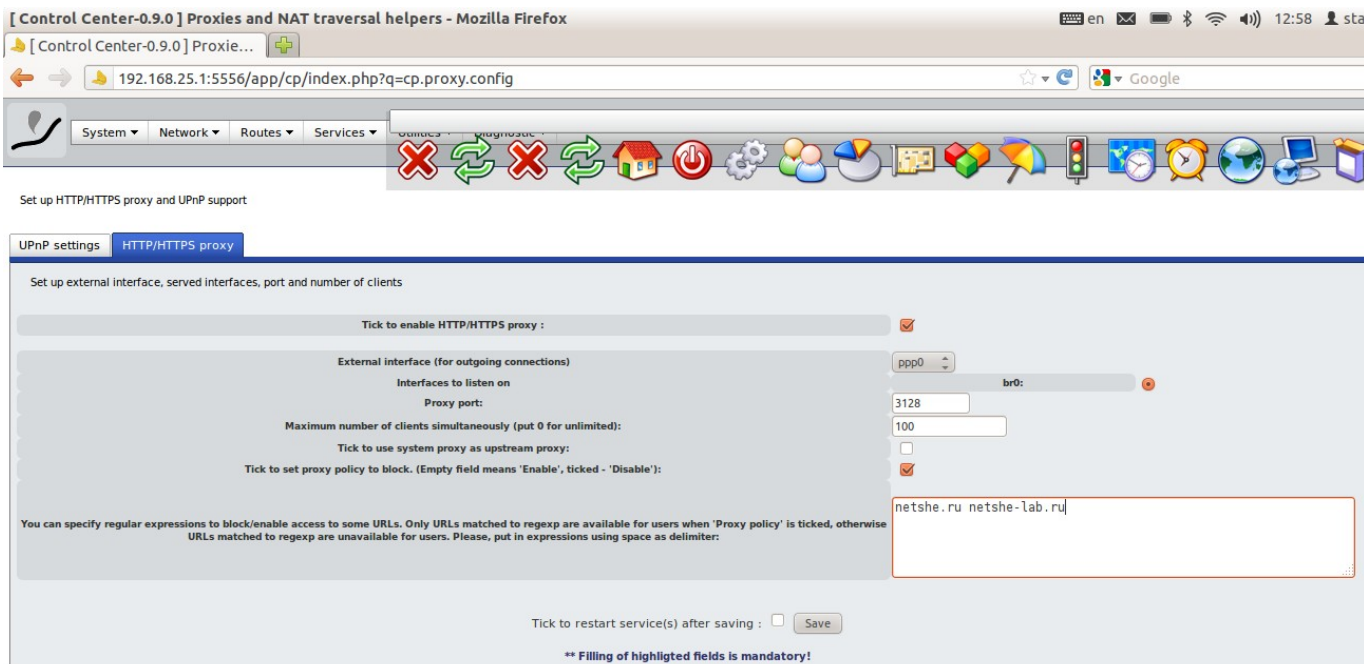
[ Control Center-0.9.0 ] Proxies and NAT traversal helpers - Mozilla Firefox

en 12:58 sta

[ Control Center-0.9.0 ] Proxie...

192.168.25.1:5556/app/cp/index.php?q=cp.proxy.config

Google

System ▾ Network ▾ Routes ▾ Services ▾ Utilities ▾ Diagnostic ▾

Set up HTTP/HTTPS proxy and UPnP support

UPnP settings HTTP/HTTPS proxy

Set up external interface, served interfaces, port and number of clients

Tick to enable HTTP/HTTPS proxy :

External interface (for outgoing connections) ppp0

Interfaces to listen on br0:

Proxy port: 3128

Maximum number of clients simultaneously (put 0 for unlimited): 100

Tick to use system proxy as upstream proxy:

Tick to set proxy policy to block. (Empty field means 'Enable', ticked - 'Disable'):

You can specify regular expressions to block/enable access to some URLs. Only URLs matched to regexp are available for users when 'Proxy policy' is ticked, otherwise URLs matched to regexp are unavailable for users. Please, put in expressions using space as delimiter:

netshe.ru netshe-lab.ru

Tick to restart service(s) after saving : Save

** Filling of highligted fields is mandatory!